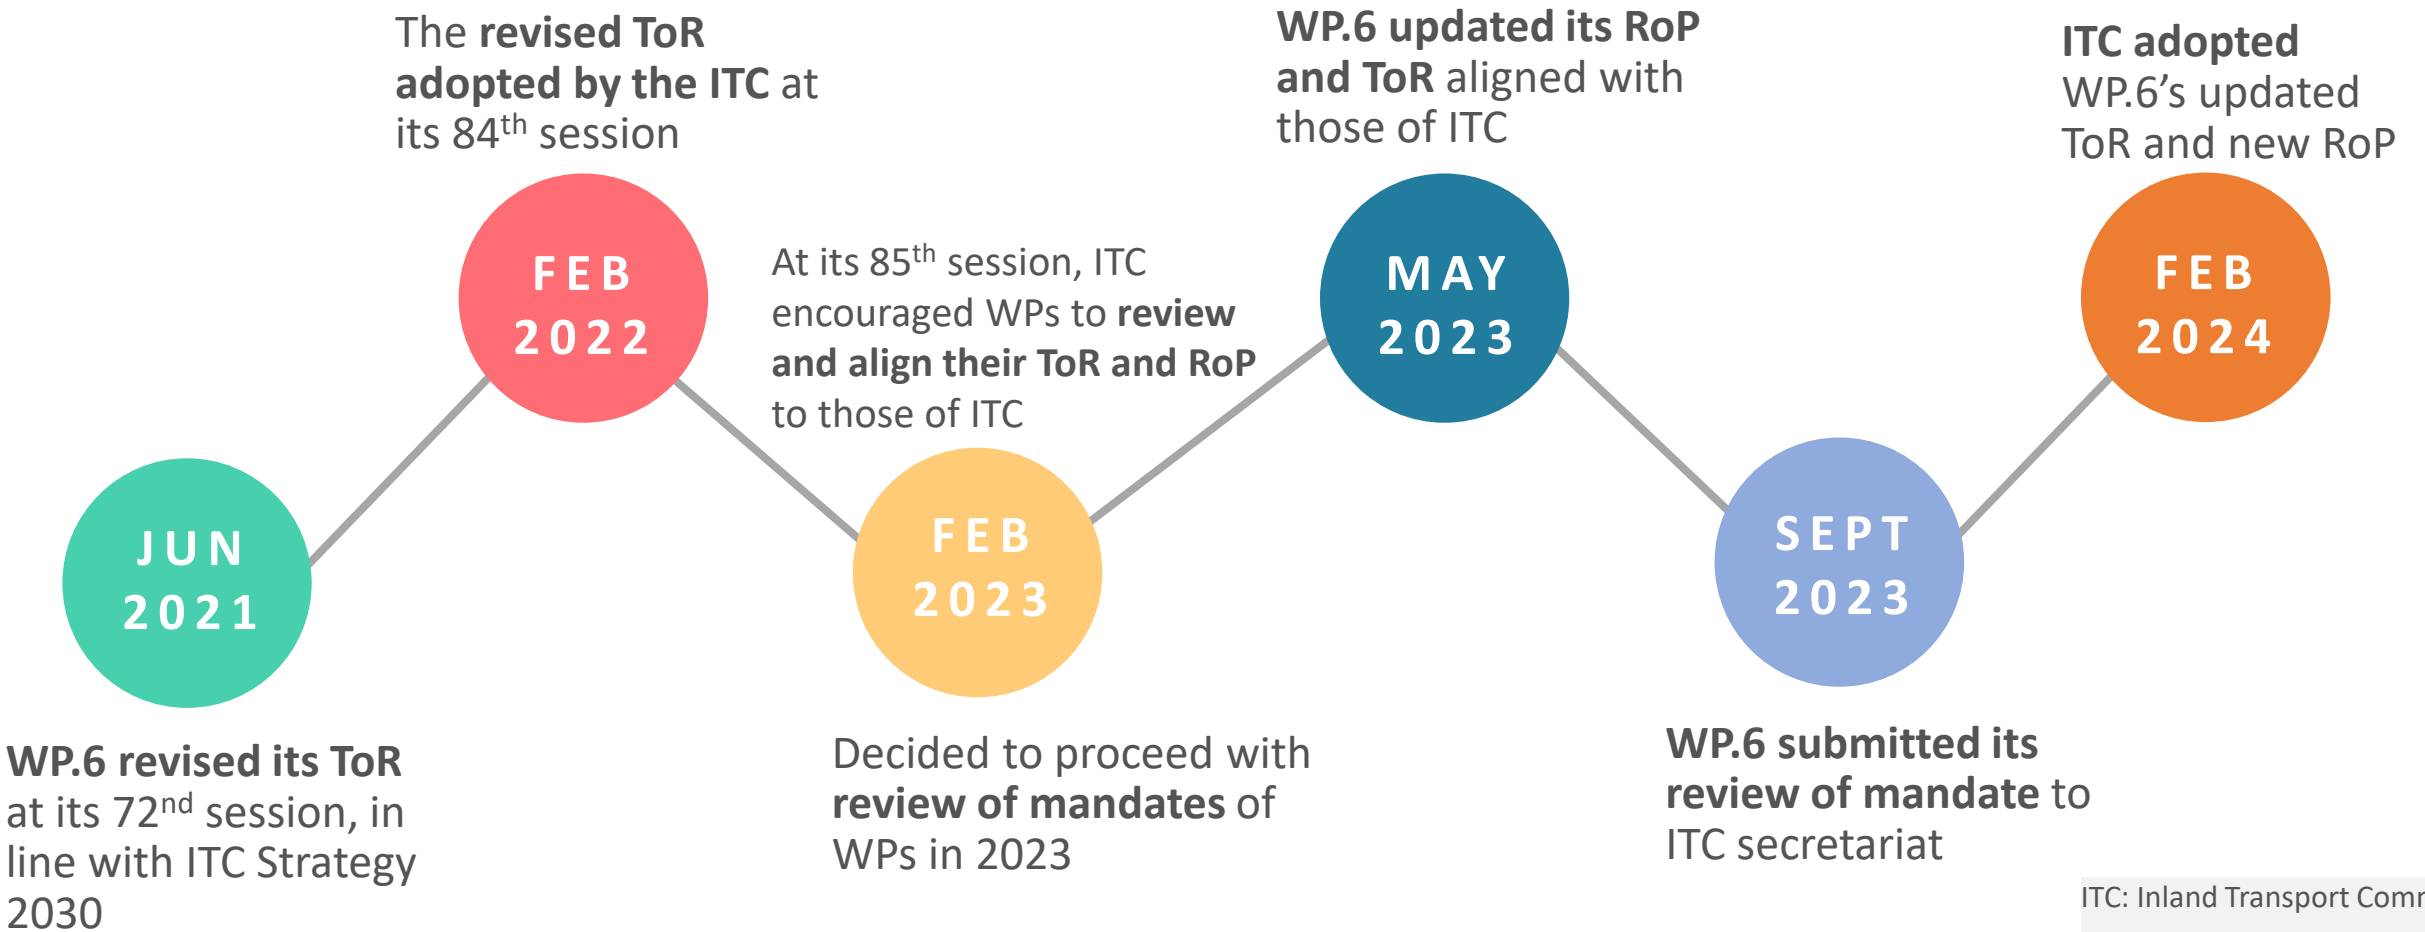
JUN 2021

WP.6 revised its ToR at its $72^{nd}$ session, in line with ITC Strategy 2030

The revised ToR adopted by the ITC at its $84^{th}$ session

FEB 2022

At its $85^{th}$ session, ITC encouraged WPs to review and align their ToR and RoP to those of ITC

FEB 2023

Decided to proceed with review of mandates of WPs in 2023

WP.6 updated its RoP and ToR aligned with those of ITC

MAY 2023

SEPT 2023

WP.6 submitted its review of mandate to ITC secretariat

ITC adopted WP.6's updated ToR and new RoP

FEB 2024

ITC: Inland Transport Comm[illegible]